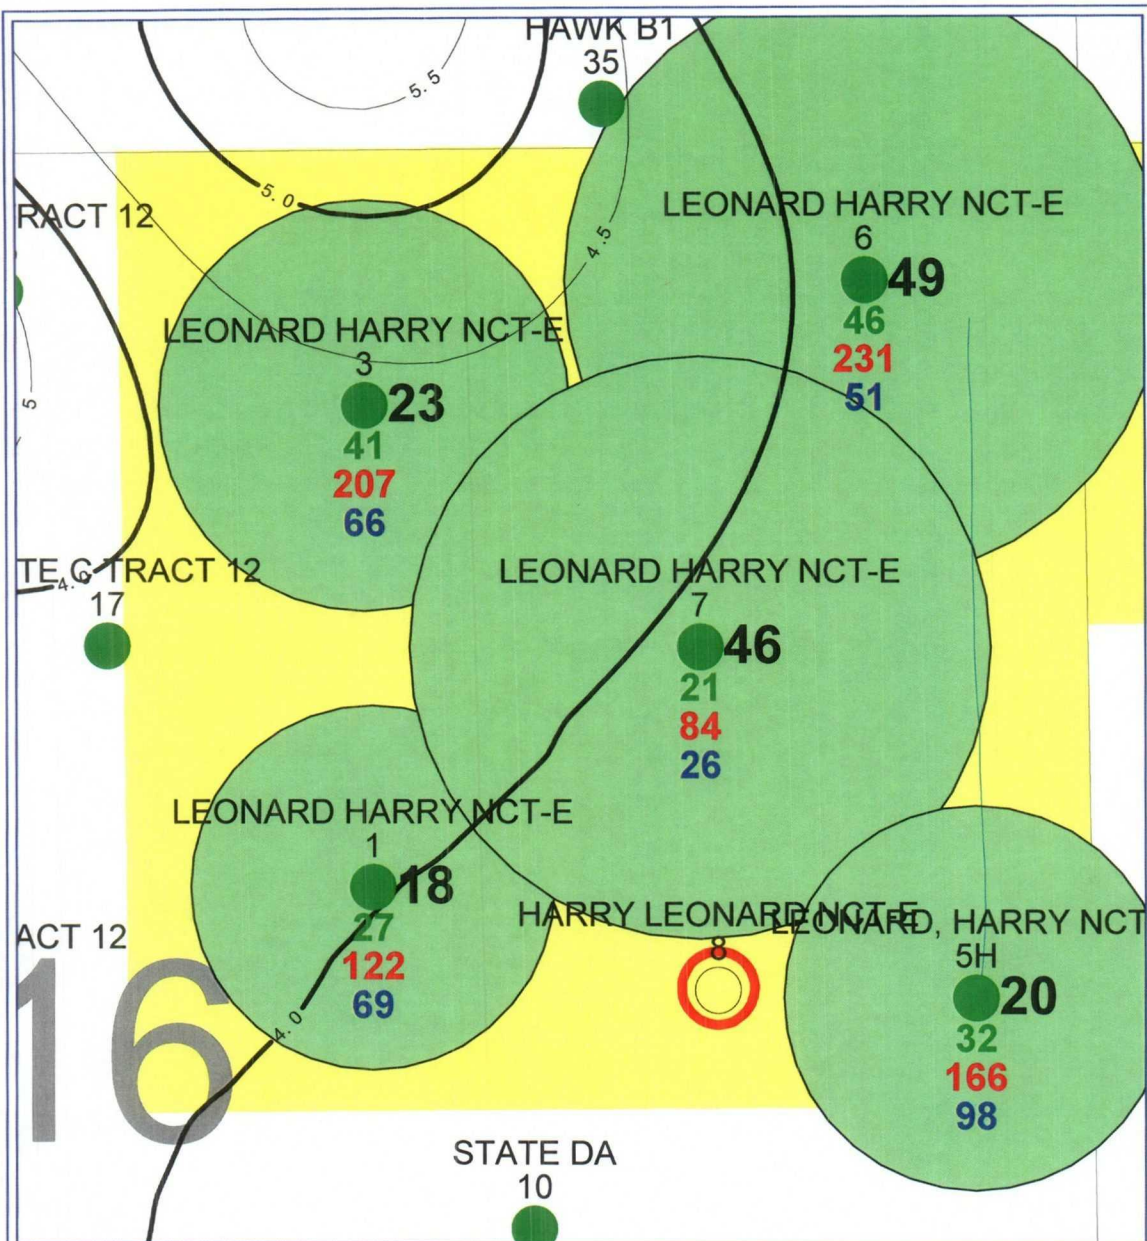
HAWK B1
35

5.5

5.0

4.5

RACT 12

LEONARD HARRY NCT-E
6
49
46
231
51

LEONARD HARRY NCT-E
3
23
41
207
66

5

TE C TRACT 12
17

4.0

LEONARD HARRY NCT-E
7
46
21
84
26

LEONARD HARRY NCT-E
1
18
27
122
69

ACT 12

16

HARRY LEONARD NCT-E
8

LEONARD, HARRY NCT
5H
20
32
166
98

4.0

STATE DA
10